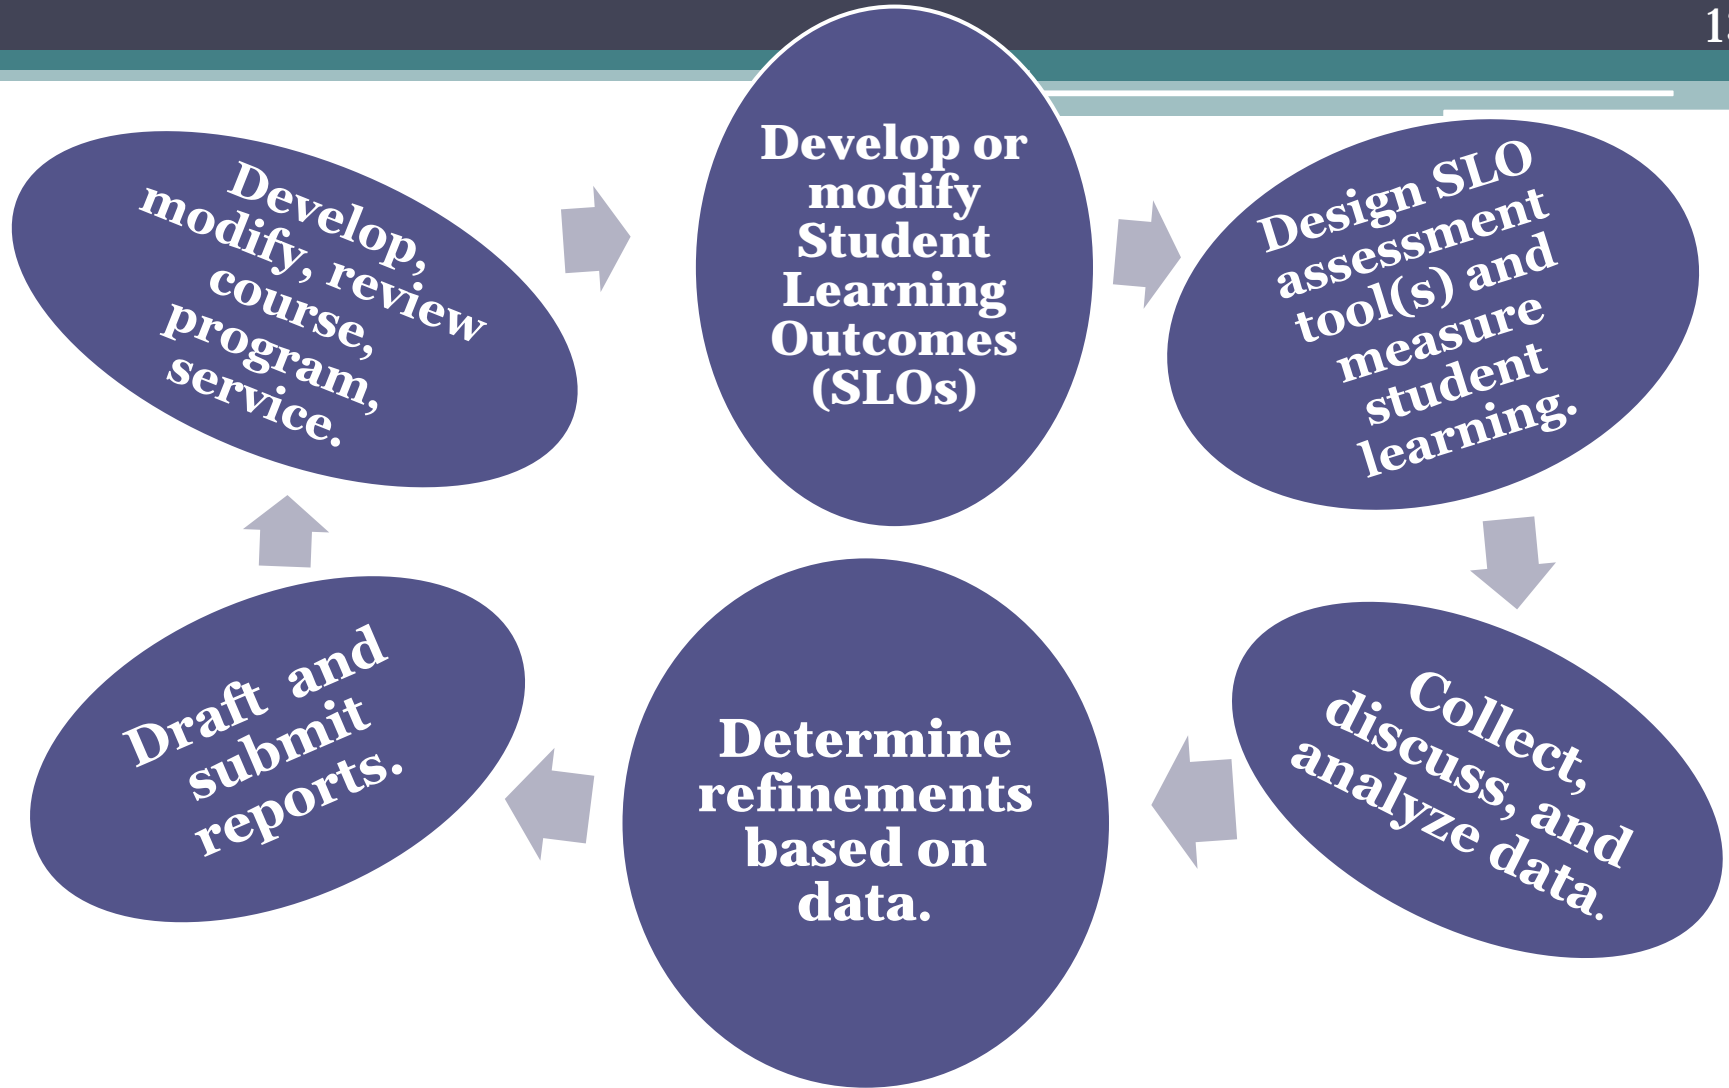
1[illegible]

Develop, modify, review course, program, service.

Develop or modify Student Learning Outcomes (SLOs)

Design SLO assessment tool(s) and measure student learning.

Collect, discuss, and analyze data.

Determine refinements based on data.

Draft and submit reports.